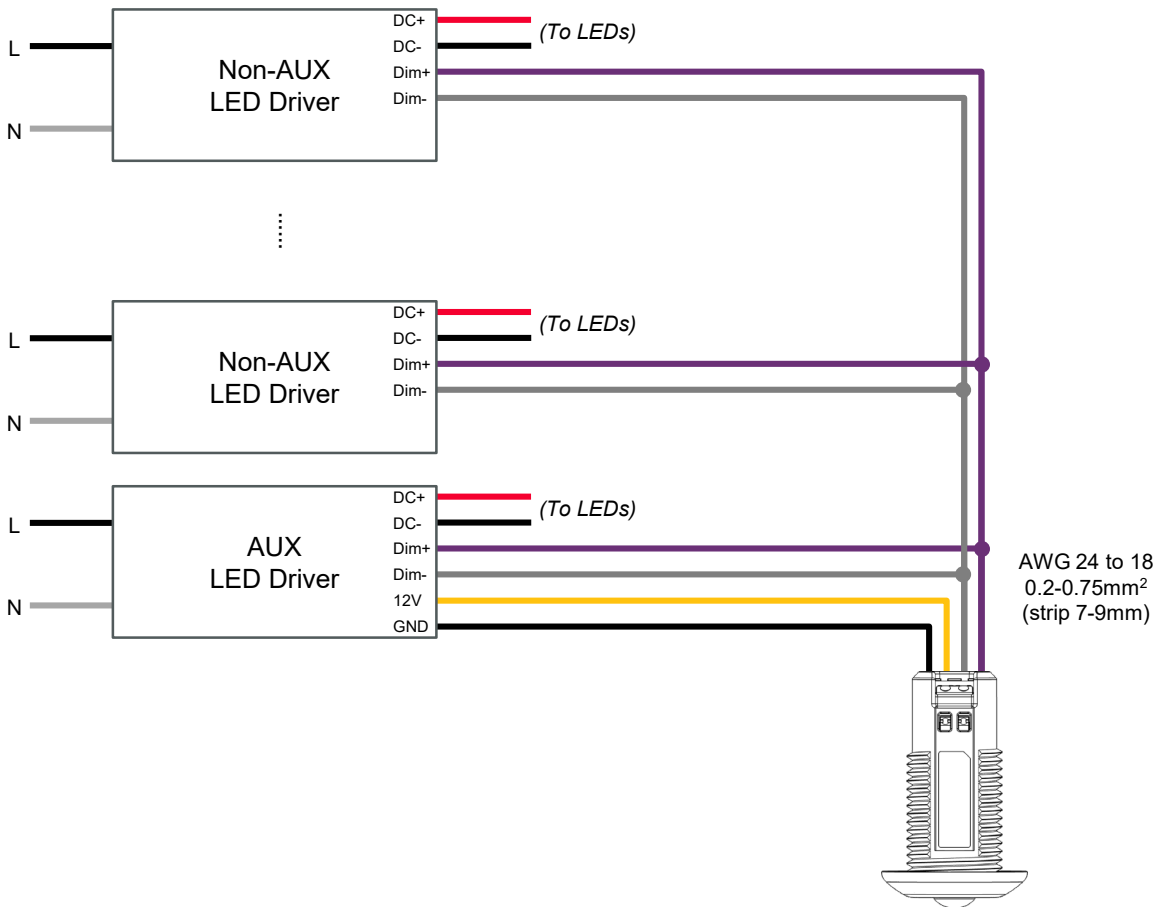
L

N

Non-AUX
LED Driver

DC+
DC-
Dim+
Dim-

(To LEDs)

L

N

Non-AUX
LED Driver

DC+
DC-
Dim+
Dim-

(To LEDs)

L

N

AUX
LED Driver

DC+
DC-
Dim+
Dim-
12V
GND

(To LEDs)

AWG 24 to 18
0.2-0.75mm$^2$
(strip 7-9mm)